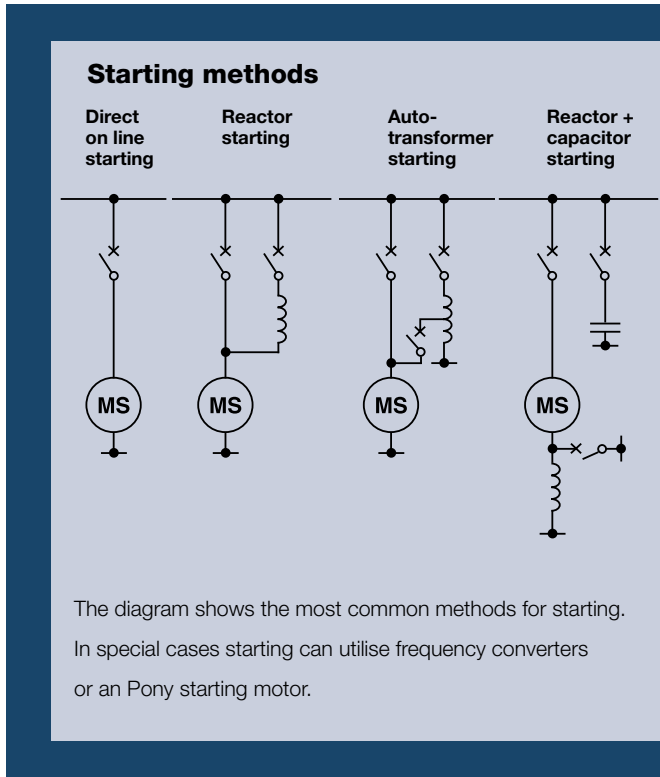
Starting methods

Direct on line starting

Reactor starting

Autotransformer starting

Reactor + capacitor starting

MS

MS

MS

MS

The diagram shows the most common methods for starting. In special cases starting can utilise frequency converters or an Pony starting motor.